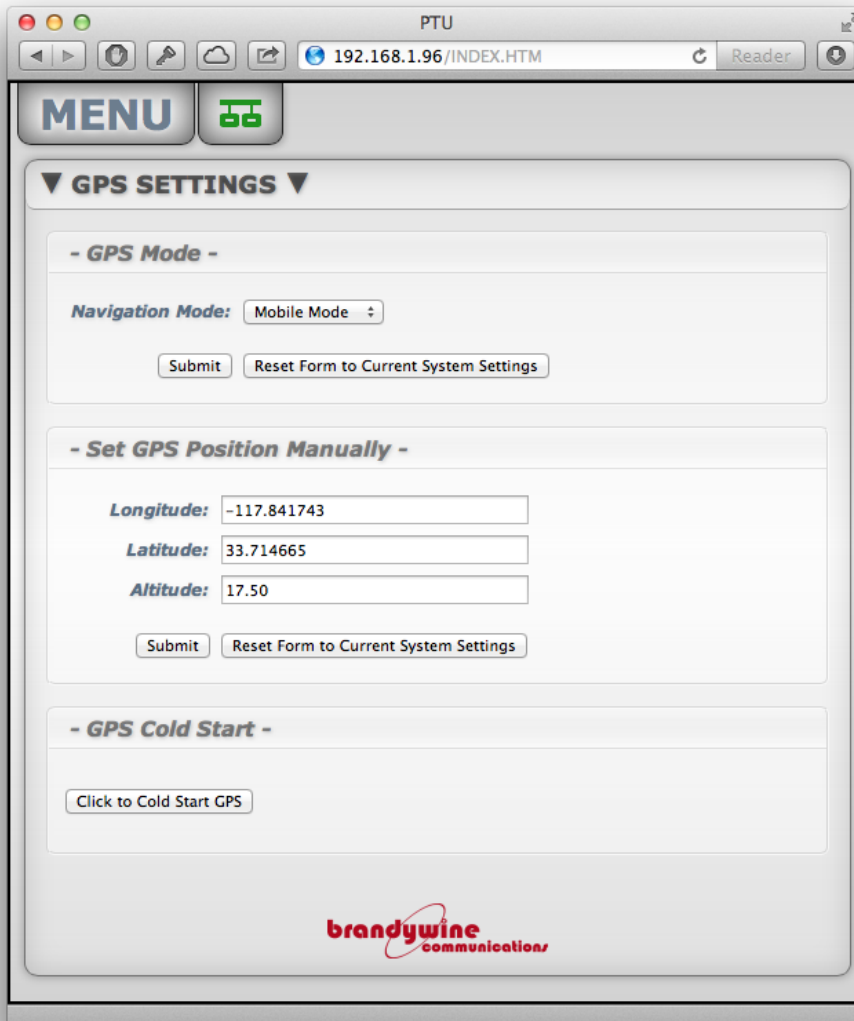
PTU

192.168.1.96/INDEX.HTM

Reader

MENU

▼ GPS SETTINGS ▼

- GPS Mode -

Navigation Mode: Mobile Mode

Submit Reset Form to Current System Settings

- Set GPS Position Manually -

Longitude: -117.841743

Latitude: 33.714665

Altitude: 17.50

Submit Reset Form to Current System Settings

- GPS Cold Start -

Click to Cold Start GPS

brandywine communications